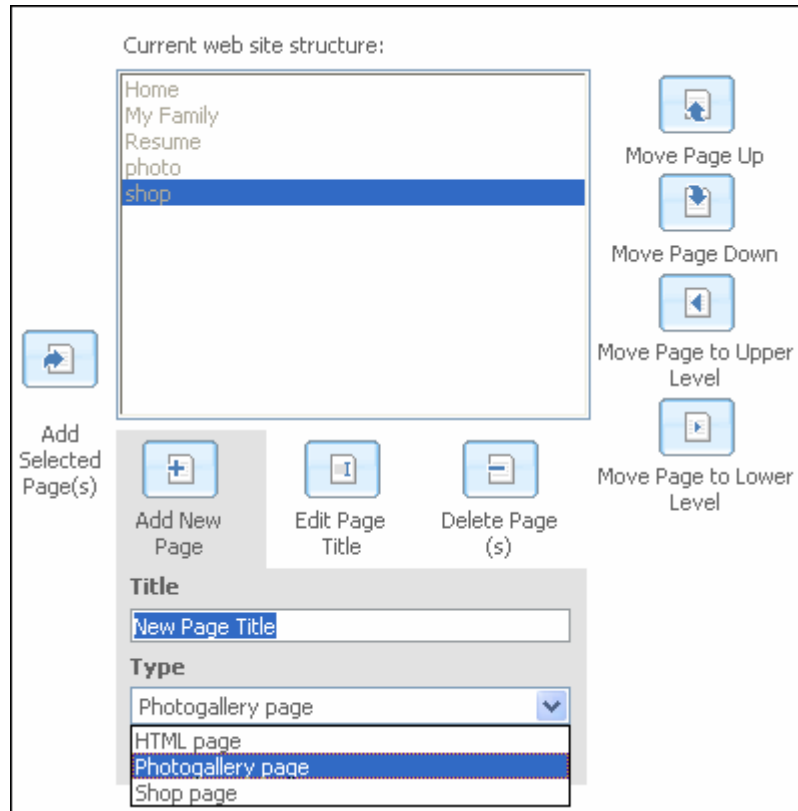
Current web site structure:

Home
My Family
Resume
photo
shop

Move Page Up

Move Page Down

Move Page to Upper Level

Move Page to Lower Level

Add Selected Page(s)

Add New Page

Edit Page Title

Delete Page (s)

Title

New Page Title

Type

Photogallery page

HTML page
Photogallery page
Shop page